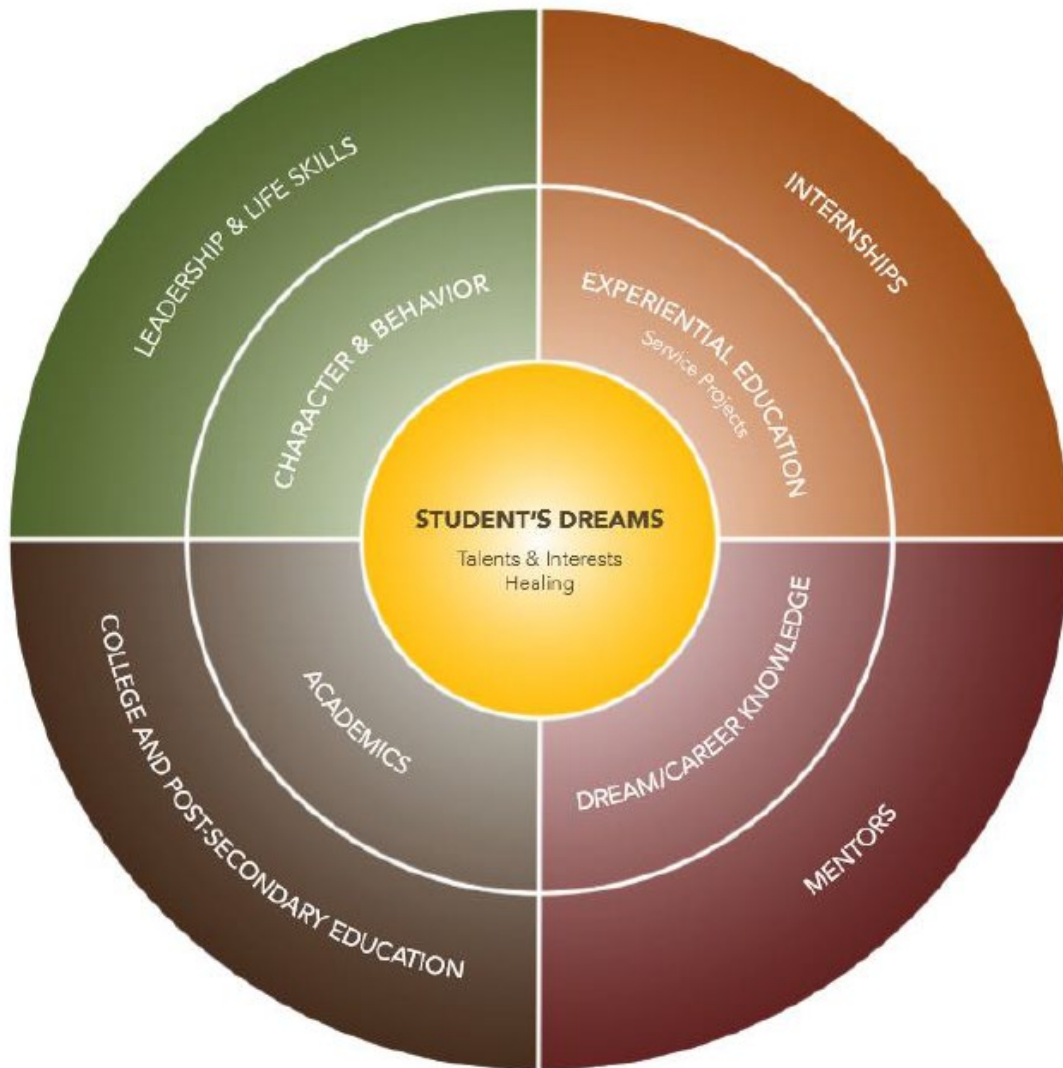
LEADERSHIP & LIFE SKILLS

INTERNSHIPS

CHARACTER & BEHAVIOR

EXPERIENTIAL EDUCATION
Service Projects

STUDENT'S DREAMS
Talents & Interests
Healing

COLLEGE AND POST-SECONDARY EDUCATION

ACADEMICS

DREAM/CAREER KNOWLEDGE

MENTORS